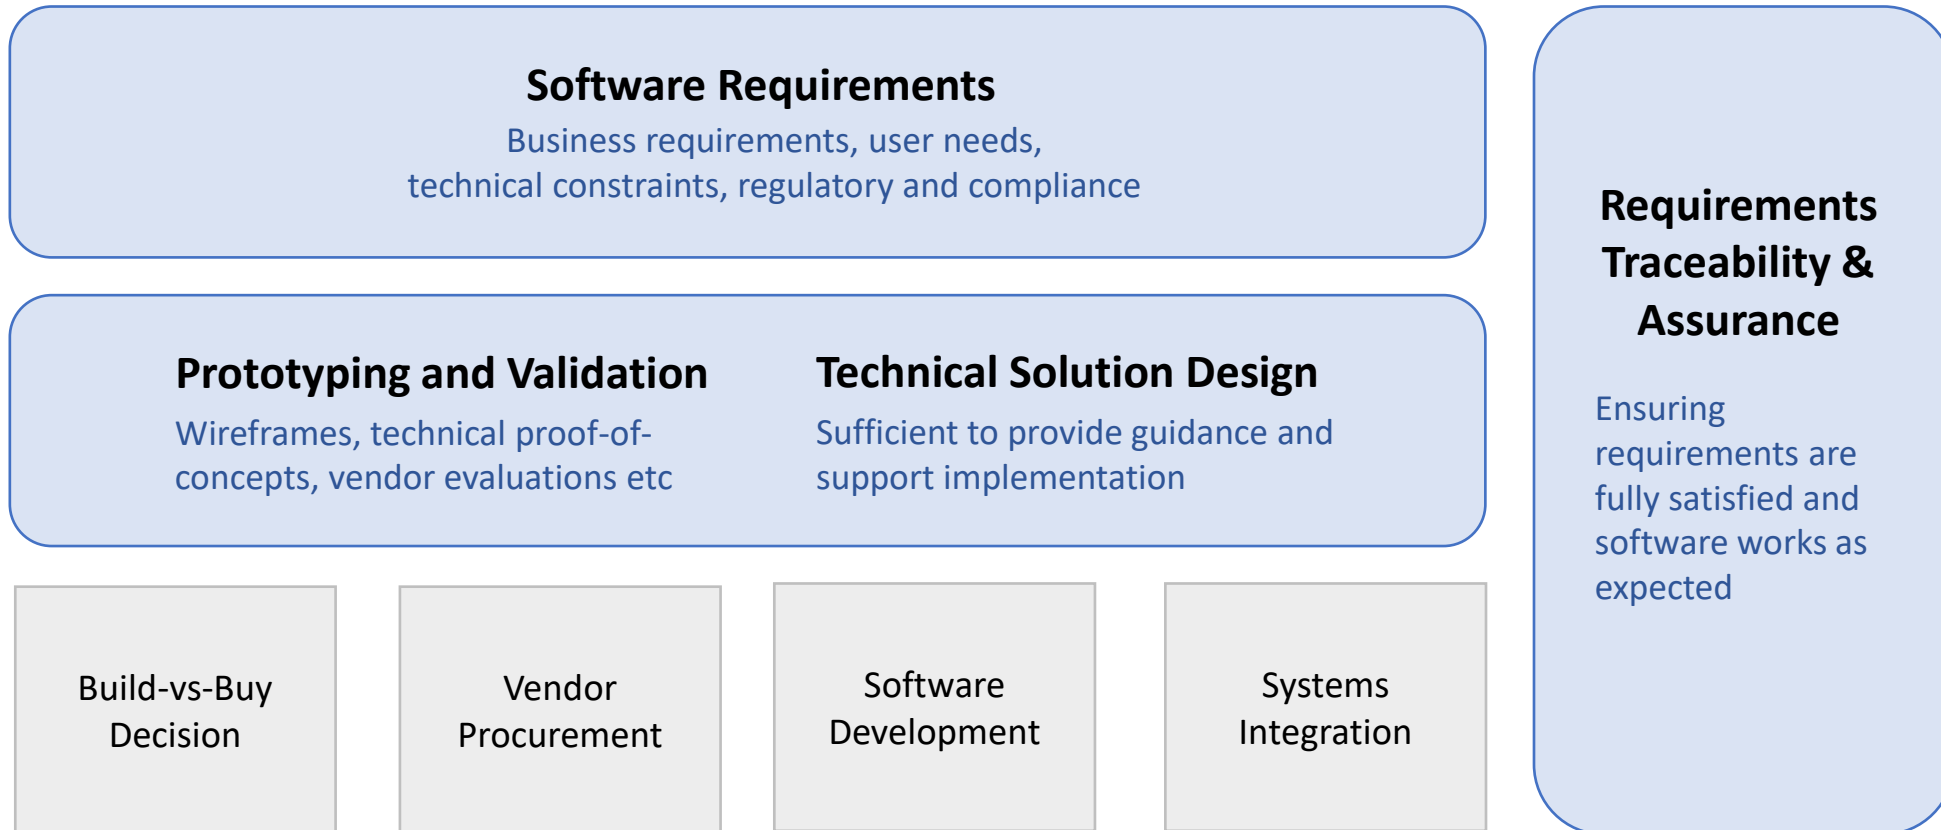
Software Requirements
Business requirements, user needs, technical constraints, regulatory and compliance

Prototyping and Validation
Wireframes, technical proof-of-concepts, vendor evaluations etc

Technical Solution Design
Sufficient to provide guidance and support implementation

Build-vs-Buy Decision

Vendor Procurement

Software Development

Systems Integration

Requirements Traceability & Assurance

Ensuring requirements are fully satisfied and software works as expected